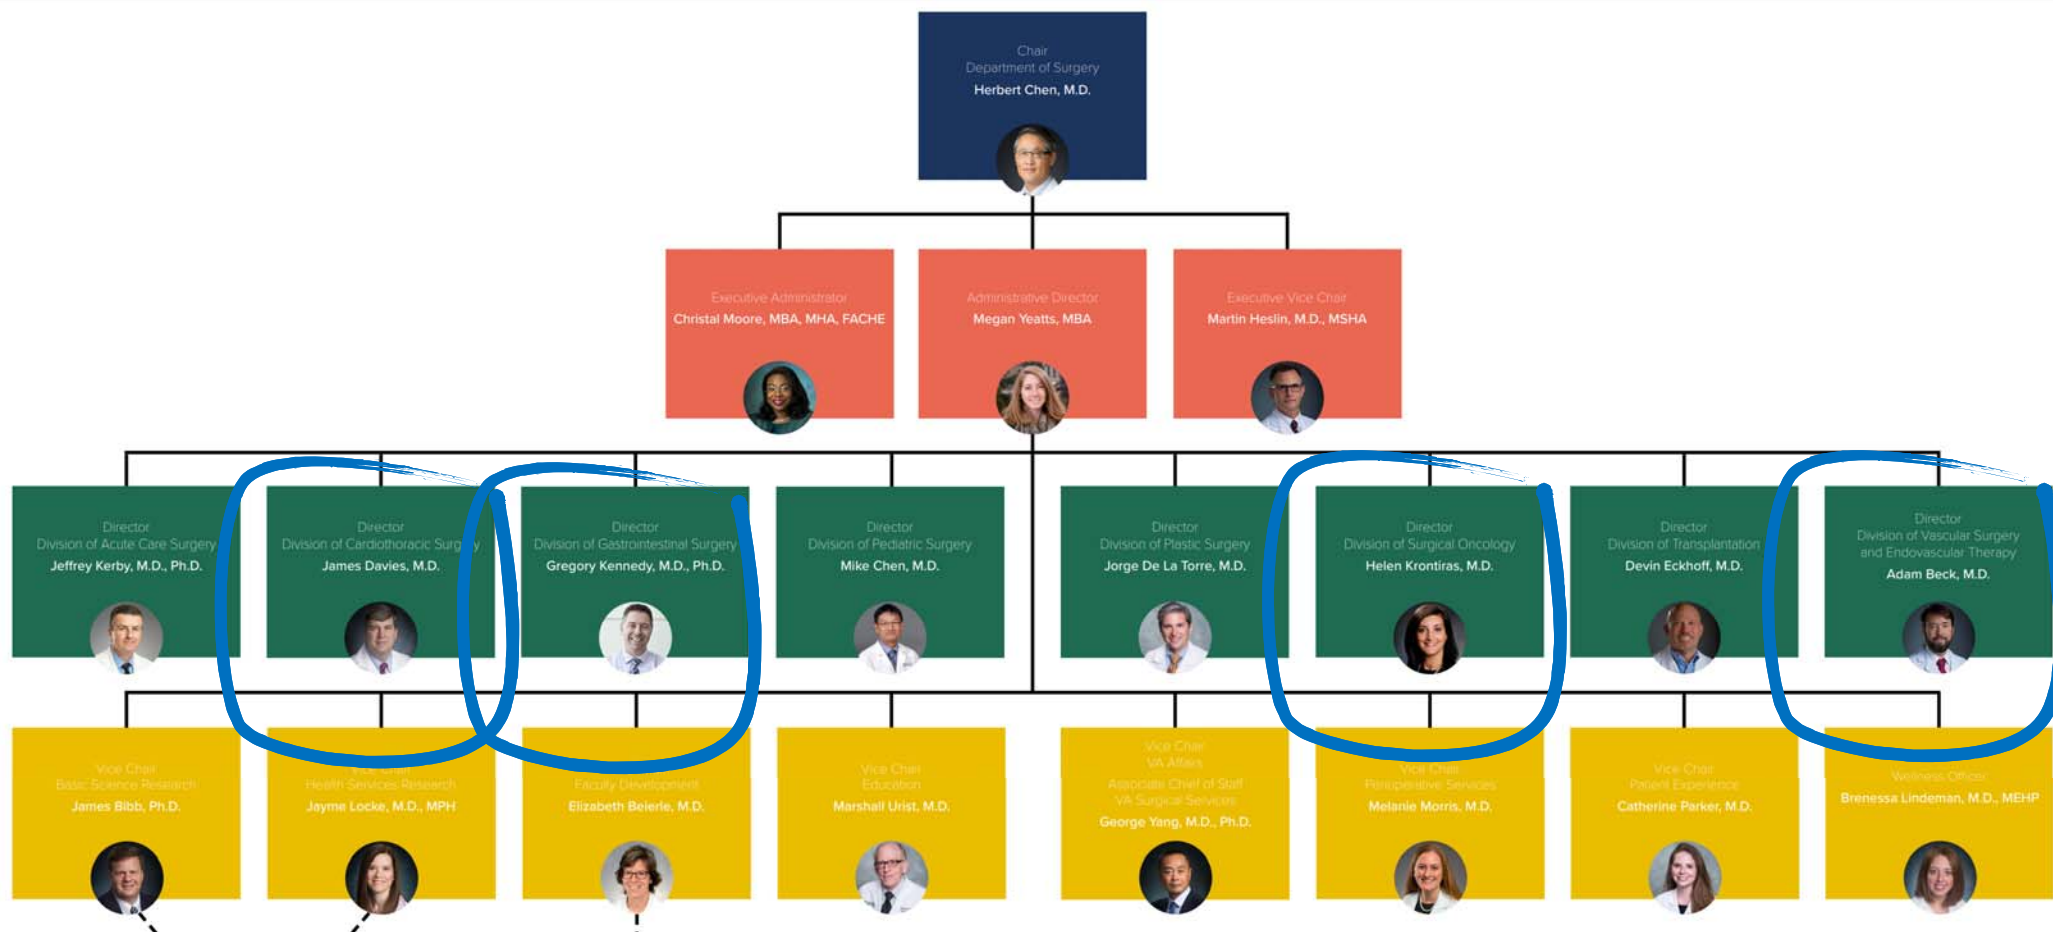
Chair
Department of Surgery
Herbert Chen, M.D.

Executive Administrator
Christal Moore, MBA, MHA, FACHE

Administrative Director
Megan Yeatts, MBA

Executive Vice Chair
Martin Heslin, M.D., MSHA

Director
Division of Acute Care Surgery
Jeffrey Kerby, M.D., Ph.D.

Director
Division of Cardiothoracic Surgery
James Davies, M.D.

Director
Division of Gastrointestinal Surgery
Gregory Kennedy, M.D., Ph.D.

Director
Division of Pediatric Surgery
Mike Chen, M.D.

Director
Division of Plastic Surgery
Jorge De La Torre, M.D.

Director
Division of Surgical Oncology
Helen Krontiras, M.D.

Director
Division of Transplantation
Devin Eckhoff, M.D.

Director
Division of Vascular Surgery and Endovascular Therapy
Adam Beck, M.D.

Vice Chair
Basic Science Research
James Bibb, Ph.D.

Vice Chair
Health Services Research
Jayme Locke, M.D., MPH

Faculty Development
Elizabeth Beierle, M.D.

Vice Chair
Education
Marshall Urist, M.D.

Vice Chair
VA Affairs
Associate Chief of Staff
VA Surgical Services
George Yang, M.D., Ph.D.

Vice Chair
Perioperative Services
Melanie Morris, M.D.

Vice Chair
Patient Experience
Catherine Parker, M.D.

Wellness Officer
Brenessa Lindeman, M.D., MEHP